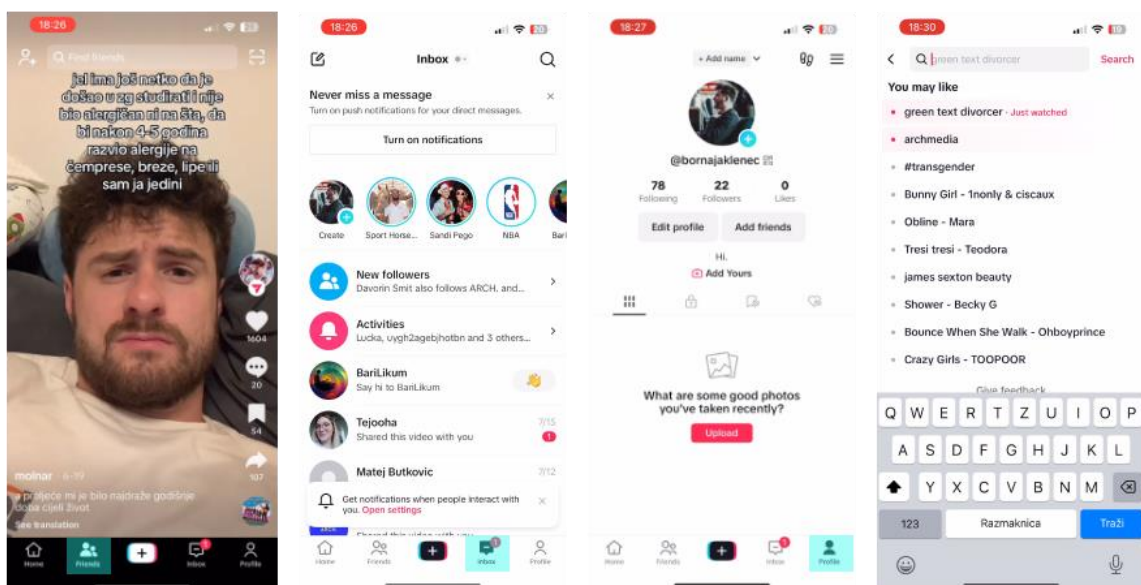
18:26

Find friends

jel ima još netko da je došao u zg studirati i nije bio alergičan ni na šta, da bi nakon 4-5 godina razvio alergije na čemprese, breze, lipe ili sam ja jedini

1604
20
54
107

molnar · 6-19
a proljeće mi je bilo najdraže godišnje doba cijeli život
See translation

Home
Friends
Inbox
Profile

18:26

Inbox

Never miss a message
Turn on push notifications for your direct messages.
Turn on notifications

Create
Sport Horse...
Sandi Pego
NBA
Bar

New followers
Davorin Smit also follows ARCH, and...

Activities
Lucka, uygh2agebjhotbn and 3 others...

BariLikum
Say hi to BariLikum

Tejooha
Shared this video with you
7/15
1

Matej Butkovic
7/12

Get notifications when people interact with you. Open settings

Shared this video with you

Home
Friends
Inbox
Profile

18:27

+ Add name

@bornajaklenec

78
Following
22
Followers
0
Likes

Edit profile
Add friends

Hi.
Add Yours

What are some good photos you've taken recently?
Upload

Home
Friends
Inbox
Profile

18:30

green text divorcer
Search

You may like
green text divorcer · Just watched
archmedia
#transgender
Bunny Girl - 1nonly & ciscaux
Obline - Mara
Tresi tresi - Teodora
james sexton beauty
Shower - Becky G
Bounce When She Walk - Ohboyprince
Crazy Girls - TOOPOOR
Give feedback

Q W E R T Z U I O P
A S D F G H J K L
Y X C V B N M
123
Razmaknica
Traži